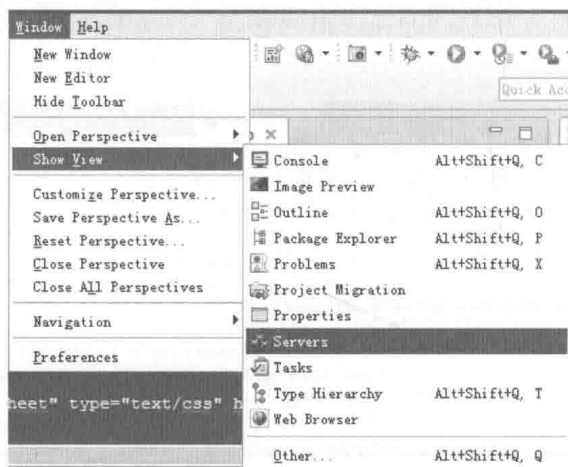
Window Help

New Window
New Editor
Hide Toolbar

Open Perspective
Show View

Customize Perspective...
Save Perspective As...
Reset Perspective...
Close Perspective
Close All Perspectives

Navigation

Preferences

Quick Acc

heet" type="text/css" h

| | |
|---|---|
| Console | Alt+Shift+Q, C |
| Image Preview | |
| Outline | Alt+Shift+Q, O |
| Package Explorer | Alt+Shift+Q, P |
| Problems | Alt+Shift+Q, X |
| Project Migration | |
| Properties | |
| Servers | |
| Tasks | |
| Type Hierarchy | Alt+Shift+Q, T |
| Web Browser | |
| Other... | Alt+Shift+Q, Q |